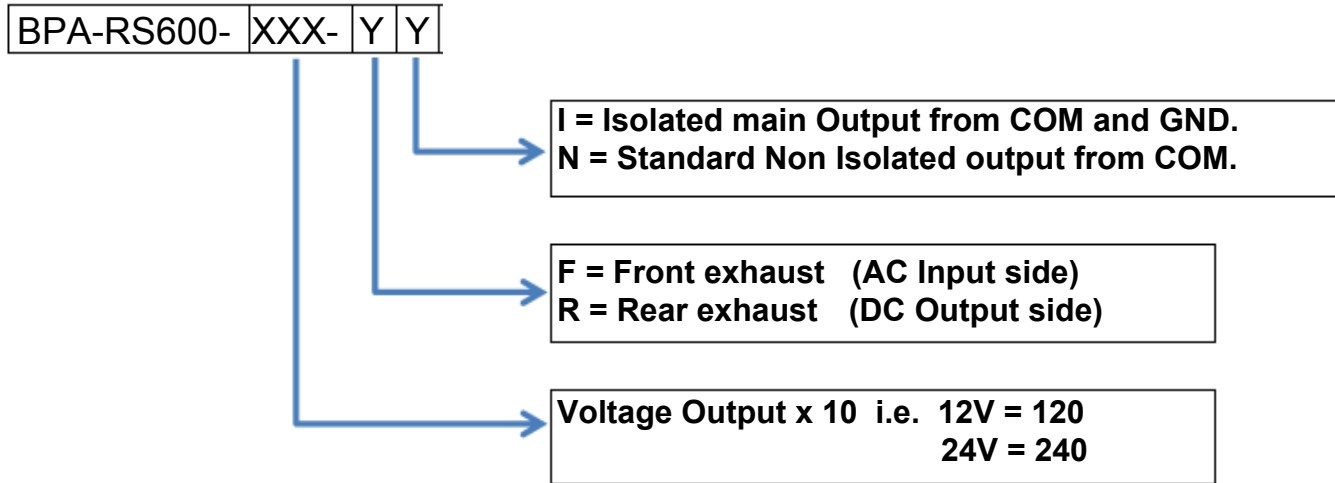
BPA-RS600- XXX- Y Y

I = Isolated main Output from COM and GND.
N = Standard Non Isolated output from COM.

F = Front exhaust (AC Input side)
R = Rear exhaust (DC Output side)

Voltage Output x 10 i.e. 12V = 120
24V = 240